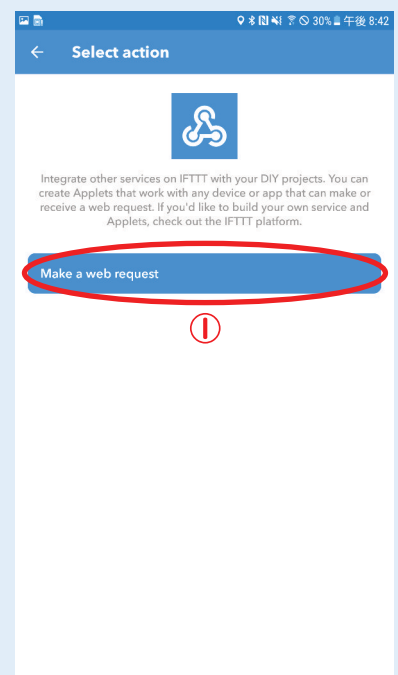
30% 午後 8:42

Select action

Integrate other services on IFTTT with your DIY projects. You can create Applets that work with any device or app that can make or receive a web request. If you'd like to build your own service and Applets, check out the IFTTT platform.

Make a web request

①